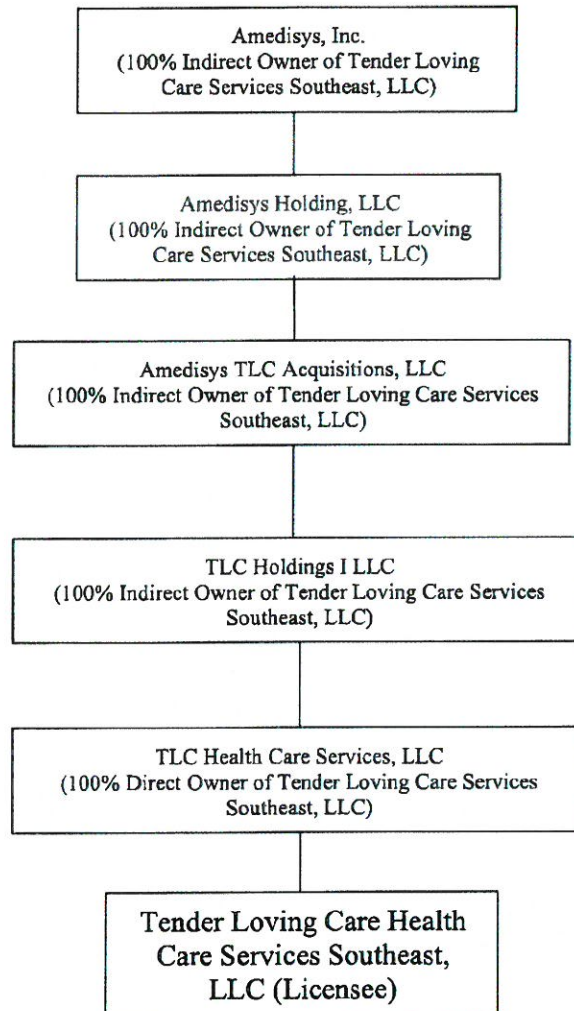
Amedisys, Inc.
(100% Indirect Owner of Tender Loving Care Services Southeast, LLC)

Amedisys Holding, LLC
(100% Indirect Owner of Tender Loving Care Services Southeast, LLC)

Amedisys TLC Acquisitions, LLC
(100% Indirect Owner of Tender Loving Care Services Southeast, LLC)

TLC Holdings I LLC
(100% Indirect Owner of Tender Loving Care Services Southeast, LLC)

TLC Health Care Services, LLC
(100% Direct Owner of Tender Loving Care Services Southeast, LLC)

Tender Loving Care Health Care Services Southeast, LLC (Licensee)